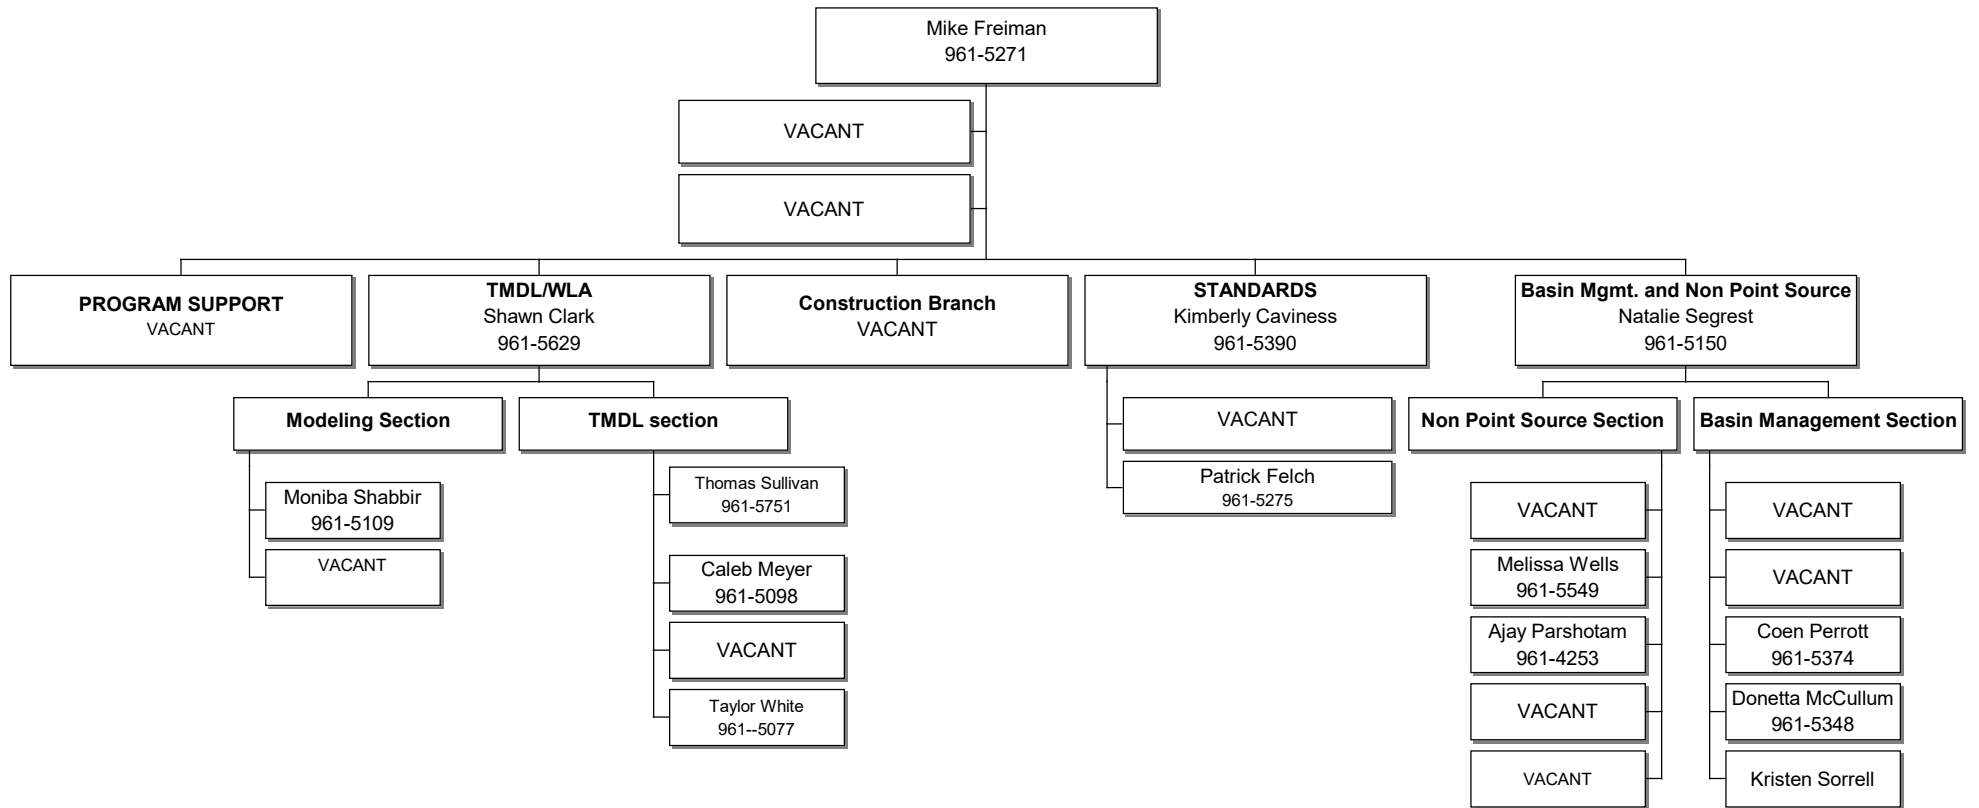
Mike Freiman
961-5271

VACANT

VACANT

**PROGRAM SUPPORT**
VACANT

**TMDL/WLA**
Shawn Clark
961-5629

**Construction Branch**
VACANT

**STANDARDS**
Kimberly Caviness
961-5390

**Basin Mgmt. and Non Point Source**
Natalie Segrest
961-5150

**Modeling Section**

Moniba Shabbir
961-5109

VACANT

**TMDL section**

Thomas Sullivan
961-5751

Caleb Meyer
961-5098

VACANT

Taylor White
961--5077

VACANT

Patrick Felch
961-5275

**Non Point Source Section**

VACANT

Melissa Wells
961-5549

Ajay Parshotam
961-4253

VACANT

VACANT

**Basin Management Section**

VACANT

VACANT

Coen Perrott
961-5374

Donetta McCullum
961-5348

Kristen Sorrell